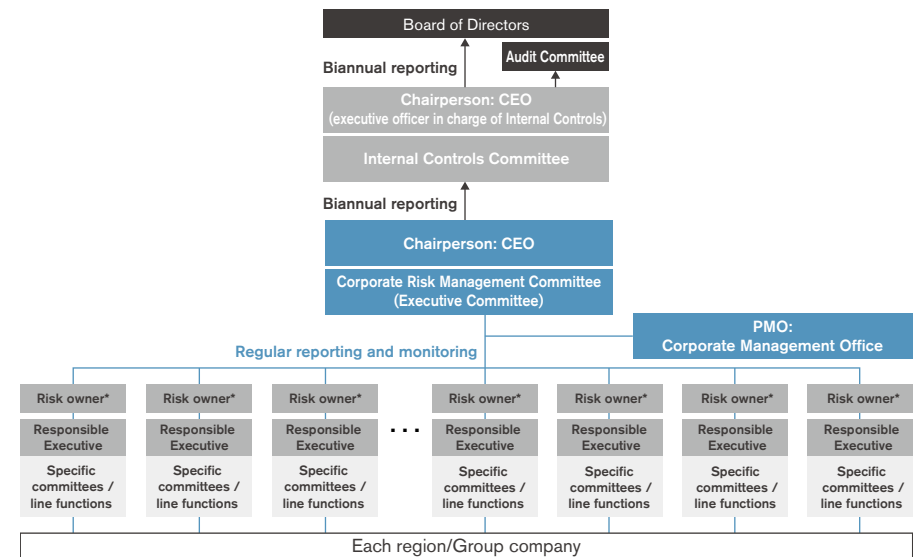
Board of Directors

Audit Committee

Biannual reporting

Chairperson: CEO
(executive officer in charge of Internal Controls)

Internal Controls Committee

Biannual reporting

Chairperson: CEO

Corporate Risk Management Committee
(Executive Committee)

PMO:
Corporate Management Office

Regular reporting and monitoring

Risk owner*
Responsible Executive
Specific committees / line functions

Risk owner*
Responsible Executive
Specific committees / line functions

Risk owner*
Responsible Executive
Specific committees / line functions

. . .

Risk owner*
Responsible Executive
Specific committees / line functions

Risk owner*
Responsible Executive
Specific committees / line functions

Risk owner*
Responsible Executive
Specific committees / line functions

Risk owner*
Responsible Executive
Specific committees / line functions

Each region/Group company